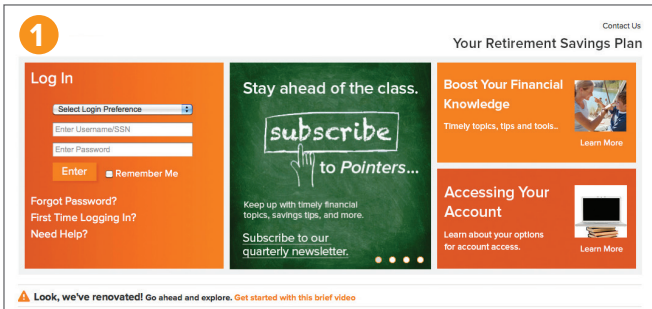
1

Contact Us

Your Retirement Savings Plan

Log In

Select Login Preference

Enter Username/SSN

Enter Password

Enter

Remember Me

Forgot Password?

First Time Logging In?

Need Help?

Stay ahead of the class.

subscribe

to Pointers...

Keep up with timely financial topics, savings tips, and more.

Subscribe to our quarterly newsletter.

Boost Your Financial Knowledge

Timely topics, tips and tools...

Learn More

Accessing Your Account

Learn about your options for account access.

Learn More

Look, we've renovated! Go ahead and explore. Get started with this brief video